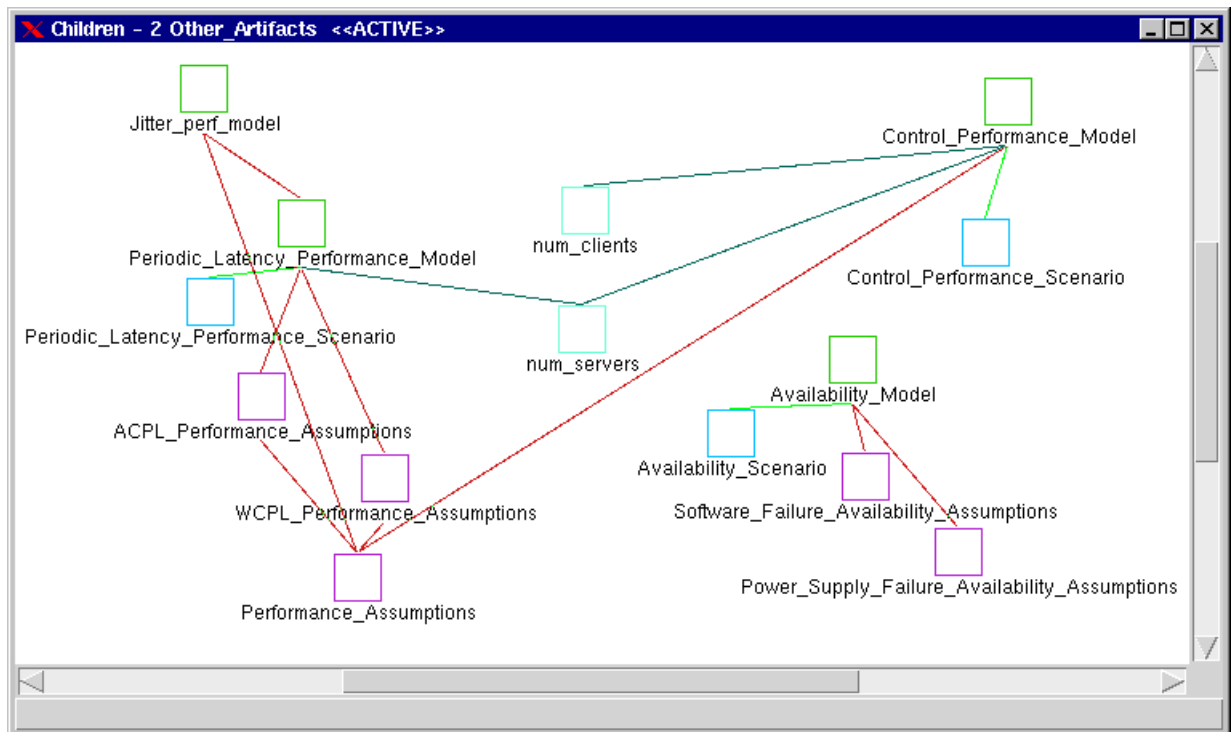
Children - 2 Other_Artifacts <<ACTIVE>>

Jitter_perf_model

Control_Performance_Model

num_clients

Periodic_Latency_Performance_Model

Control_Performance_Scenario

Periodic_Latency_Performance_Scenario

num_servers

Availability_Model

ACPL_Performance_Assumptions

Availability_Scenario

WCPL_Performance_Assumptions

Software_Failure_Availability_Assumptions

Power_Supply_Failure_Availability_Assumptions

Performance_Assumptions